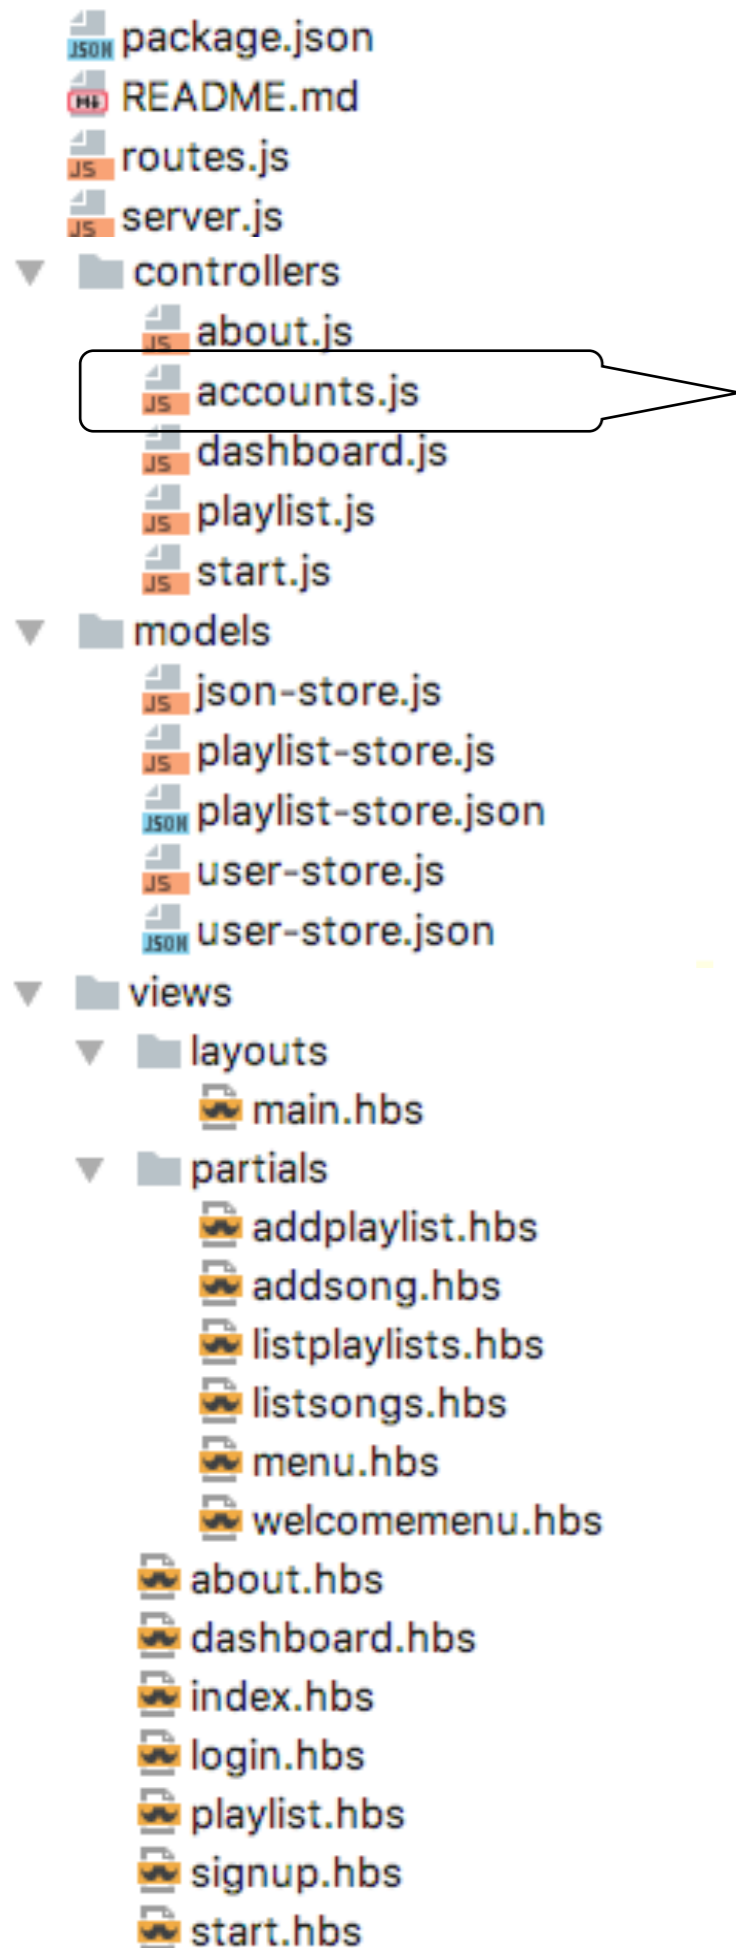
JSON package.json
M↓ README.md
JS routes.js
JS server.js
controllers
JS about.js
JS accounts.js
JS dashboard.js
JS playlist.js
JS start.js
models
JS json-store.js
JS playlist-store.js
JSON playlist-store.json
JS user-store.js
JSON user-store.json
views
layouts
main.hbs
partials
addplaylist.hbs
addsong.hbs
listplaylists.hbs
listsongs.hbs
menu.hbs
welcomemenu.hbs
about.hbs
dashboard.hbs
index.hbs
login.hbs
playlist.hbs
signup.hbs
start.hbs